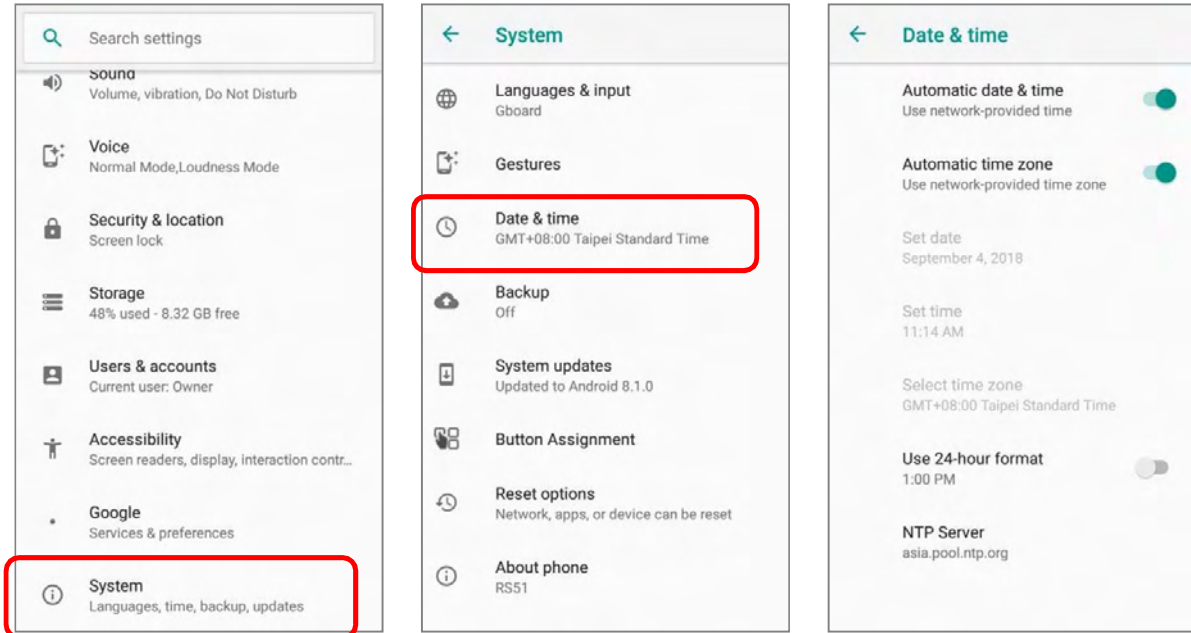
Search settings

Sound
Volume, vibration, Do Not Disturb

Voice
Normal Mode,Loudness Mode

Security & location
Screen lock

Storage
48% used - 8.32 GB free

Users & accounts
Current user: Owner

Accessibility
Screen readers, display, interaction contr...

Google
Services & preferences

System
Languages, time, backup, updates

System

Languages & input
Gboard

Gestures

Date & time
GMT+08:00 Taipei Standard Time

Backup
Off

System updates
Updated to Android 8.1.0

Button Assignment

Reset options
Network, apps, or device can be reset

About phone
RS51

Date & time

Automatic date & time
Use network-provided time

Automatic time zone
Use network-provided time zone

Set date
September 4, 2018

Set time
11:14 AM

Select time zone
GMT+08:00 Taipei Standard Time

Use 24-hour format
1:00 PM

NTP Server
asia.pool.ntp.org